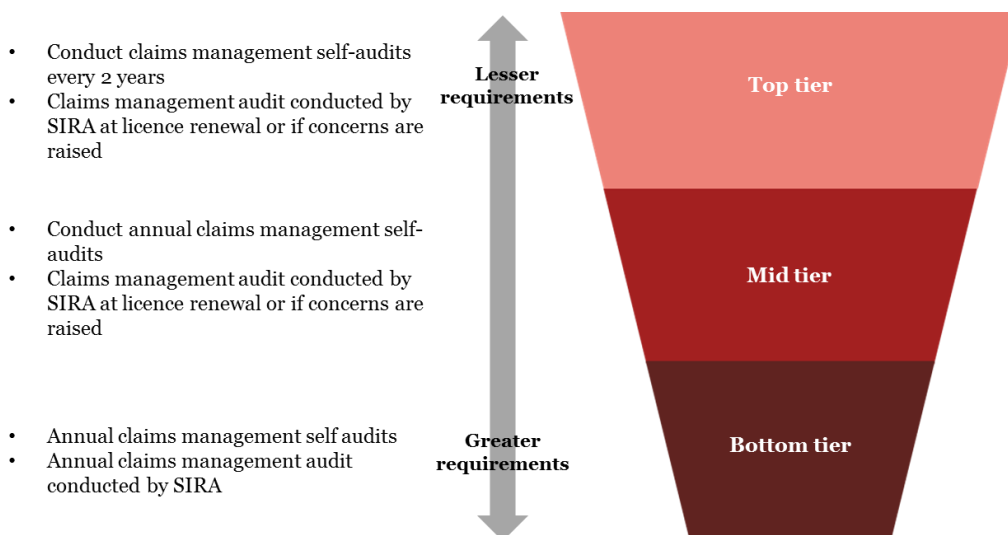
- Conduct claims management self-audits every 2 years
- Claims management audit conducted by SIRA at licence renewal or if concerns are raised

- Conduct annual claims management self-audits
- Claims management audit conducted by SIRA at licence renewal or if concerns are raised

- Annual claims management self audits
- Annual claims management audit conducted by SIRA

Lesser requirements

Greater requirements

Top tier

Mid tier

Bottom tier